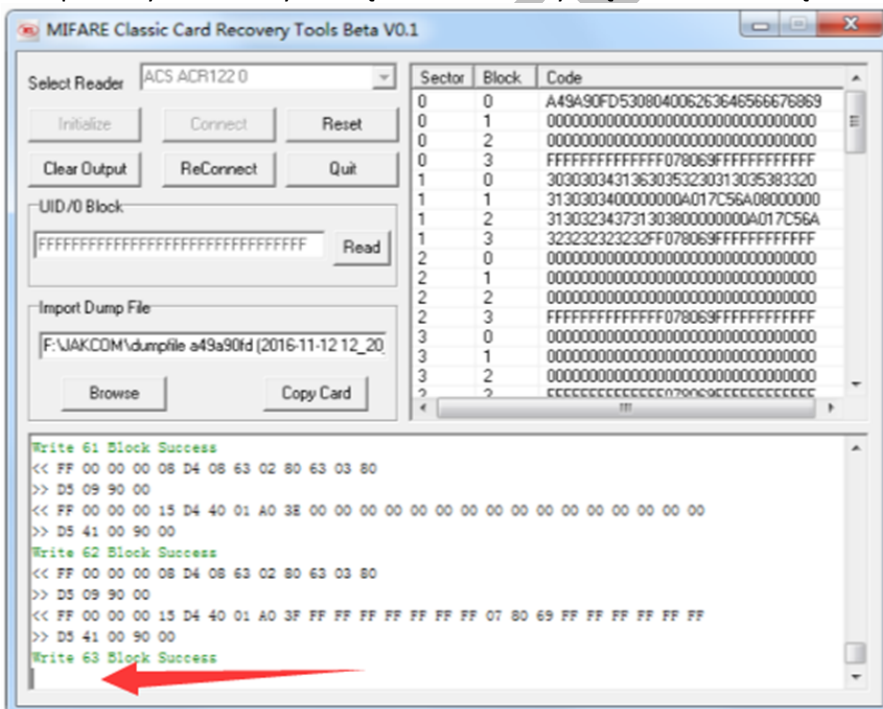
MIFARE Classic Card Recovery Tools Beta V0.1

Select Reader ACS ACR122 0

Initialize Connect Reset

Clear Output ReConnect Quit

UID/0 Block

FFFFFFFFFFFFFFFFFFFFFFFFFFFFFFFF Read

Import Dump File

F:\JAKCOM\dumpfile a49a90fd (2016-11-12 12_20

Browse Copy Card

| Sector | Block | Code |
|---|---|---|
| 0 | 0 | A49A90FD530804006263646566676869 |
| 0 | 1 | 00000000000000000000000000000000 |
| 0 | 2 | 00000000000000000000000000000000 |
| 0 | 3 | FFFFFFFFFFFFFF078069FFFFFFFFFFFF |
| 1 | 0 | 30303034313630353230313035383320 |
| 1 | 1 | 3130303400000000A017C56A08000000 |
| 1 | 2 | 3130323437313038000000000A017C56A |
| 1 | 3 | 323232323232FF078069FFFFFFFFFFFF |
| 2 | 0 | 00000000000000000000000000000000 |
| 2 | 1 | 00000000000000000000000000000000 |
| 2 | 2 | 00000000000000000000000000000000 |
| 2 | 3 | FFFFFFFFFFFFFF078069FFFFFFFFFFFF |
| 3 | 0 | 00000000000000000000000000000000 |
| 3 | 1 | 00000000000000000000000000000000 |
| 3 | 2 | 00000000000000000000000000000000 |
| 3 | 3 | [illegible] |

Write 61 Block Success
<< FF 00 00 00 08 D4 08 63 02 80 63 03 80
>> D5 09 90 00
<< FF 00 00 00 15 D4 40 01 A0 3E 00 00 00 00 00 00 00 00 00 00 00 00 00 00 00 00
>> D5 41 00 90 00
Write 62 Block Success
<< FF 00 00 00 08 D4 08 63 02 80 63 03 80
>> D5 09 90 00
<< FF 00 00 00 15 D4 40 01 A0 3F FF FF FF FF FF FF 07 80 69 FF FF FF FF FF FF
>> D5 41 00 90 00
Write 63 Block Success